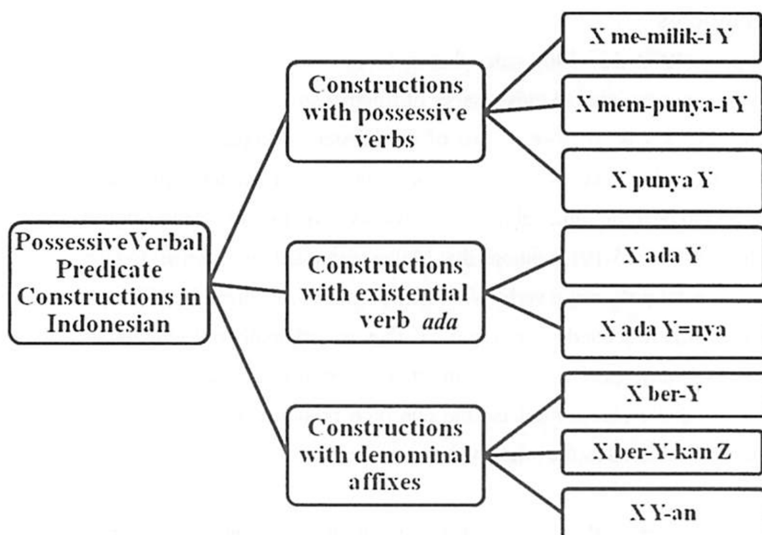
PossessiveVerbal Predicate Constructions in Indonesian

Constructions with possessive verbs

X me-milik-i Y

X mem-punya-i Y

X punya Y

Constructions with existential verb *ada*

X ada Y

X ada Y=nya

Constructions with denominal affixes

X ber-Y

X ber-Y-kan Z

X Y-an